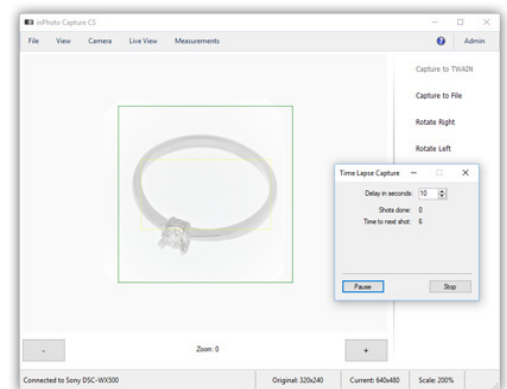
inPhoto Capture CS

File View Camera Live View Measurements

Admin

Capture to TWAIN

Capture to File

Rotate Right

Rotate Left

Time Lapse Capture

Delay in seconds: 10

Shots done: 0

Time to next shot: 6

Pause

Stop

-

Zoom: 0

+

Connected to Sony DSC-WX500

Original: 320x240

Current: 640x480

Scale: 200%